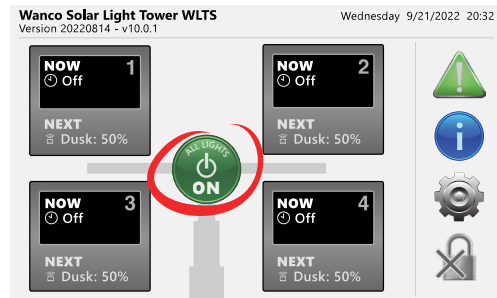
Wanco Solar Light Tower WLTS
Version 20220814 - v10.0.1

Wednesday 9/21/2022 20:32

NOW 1
Off
NEXT
Dusk: 50%

NOW 2
Off
NEXT
Dusk: 50%

ALL LIGHTS
ON

NOW 3
Off
NEXT
Dusk: 50%

NOW 4
Off
NEXT
Dusk: 50%